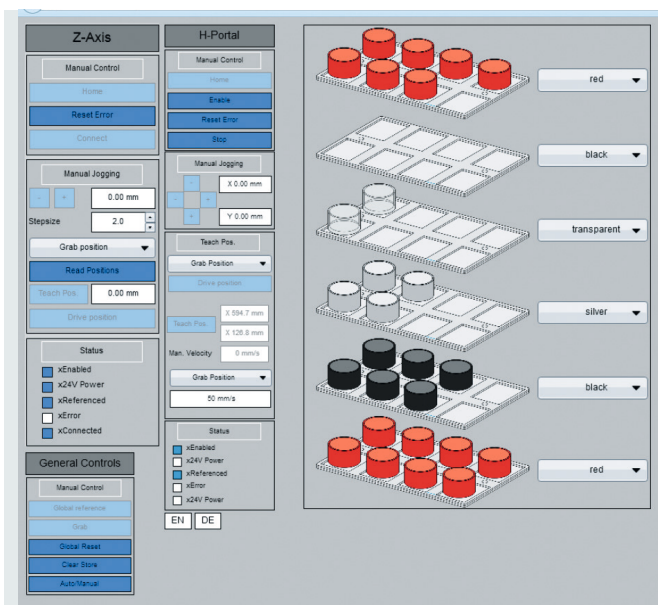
Z-Axis

Manual Control

Home

Reset Error

Connect

Manual Jogging

- +

0.00 mm

Stepsize

2.0

Grab position

Read Positions

Teach Pos.

0.00 mm

Drive position

Status

xEnabled

x24V Power

xReferenced

xError

xConnected

General Controls

Manual Control

Global reference

Grab

Global Reset

Clear Store

Auto/Manual

H-Portal

Manual Control

Home

Enable

Reset Error

Stop

Manual Jogging

X 0.00 mm

Y 0.00 mm

Teach Pos.

Grab Position

Drive position

Teach Pos.

X 584.7 mm

X 126.8 mm

Man. Velocity

0 mm/s

Grab Position

50 mm/s

Status

xEnabled

x24V Power

xReferenced

xError

x24V Power

EN

DE

red

black

transparent

silver

black

red